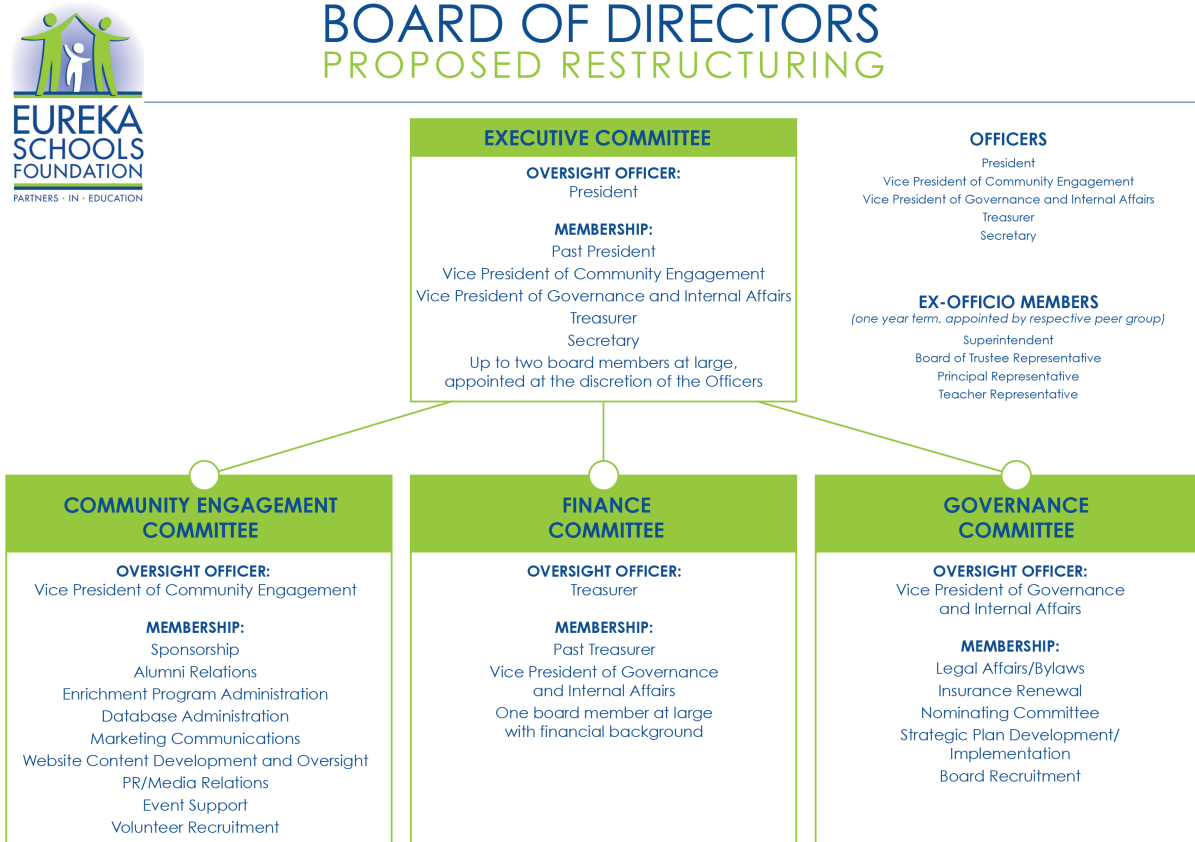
EUREKA SCHOOLS FOUNDATION
PARTNERS • IN • EDUCATION

BOARD OF DIRECTORS
PROPOSED RESTRUCTURING

EXECUTIVE COMMITTEE

OVERSIGHT OFFICER:
President

MEMBERSHIP:
Past President
Vice President of Community Engagement
Vice President of Governance and Internal Affairs
Treasurer
Secretary
Up to two board members at large, appointed at the discretion of the Officers

OFFICERS
President
Vice President of Community Engagement
Vice President of Governance and Internal Affairs
Treasurer
Secretary

EX-OFFICIO MEMBERS
(one year term, appointed by respective peer group)
Superintendent
Board of Trustee Representative
Principal Representative
Teacher Representative

COMMUNITY ENGAGEMENT COMMITTEE

OVERSIGHT OFFICER:
Vice President of Community Engagement

MEMBERSHIP:
Sponsorship
Alumni Relations
Enrichment Program Administration
Database Administration
Marketing Communications
Website Content Development and Oversight
PR/Media Relations
Event Support
Volunteer Recruitment

FINANCE COMMITTEE

OVERSIGHT OFFICER:
Treasurer

MEMBERSHIP:
Past Treasurer
Vice President of Governance and Internal Affairs
One board member at large with financial background

GOVERNANCE COMMITTEE

OVERSIGHT OFFICER:
Vice President of Governance and Internal Affairs

MEMBERSHIP:
Legal Affairs/Bylaws
Insurance Renewal
Nominating Committee
Strategic Plan Development/ Implementation
Board Recruitment